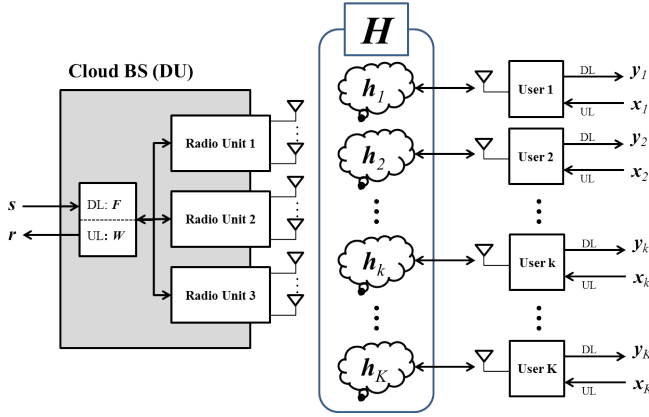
$\boldsymbol{H}$

Cloud BS (DU)

$\boldsymbol{s}$

$\boldsymbol{r}$

DL: $\boldsymbol{F}$

UL: $\boldsymbol{W}$

Radio Unit 1

Radio Unit 2

Radio Unit 3

$\boldsymbol{h}_1$

$\boldsymbol{h}_2$

$\boldsymbol{h}_k$

$\boldsymbol{h}_K$

User 1

DL

UL

$\boldsymbol{y}_1$

$\boldsymbol{x}_1$

User 2

DL

UL

$\boldsymbol{y}_2$

$\boldsymbol{x}_2$

User k

DL

UL

$\boldsymbol{y}_k$

$\boldsymbol{x}_k$

User K

DL

UL

$\boldsymbol{y}_K$

$\boldsymbol{x}_K$